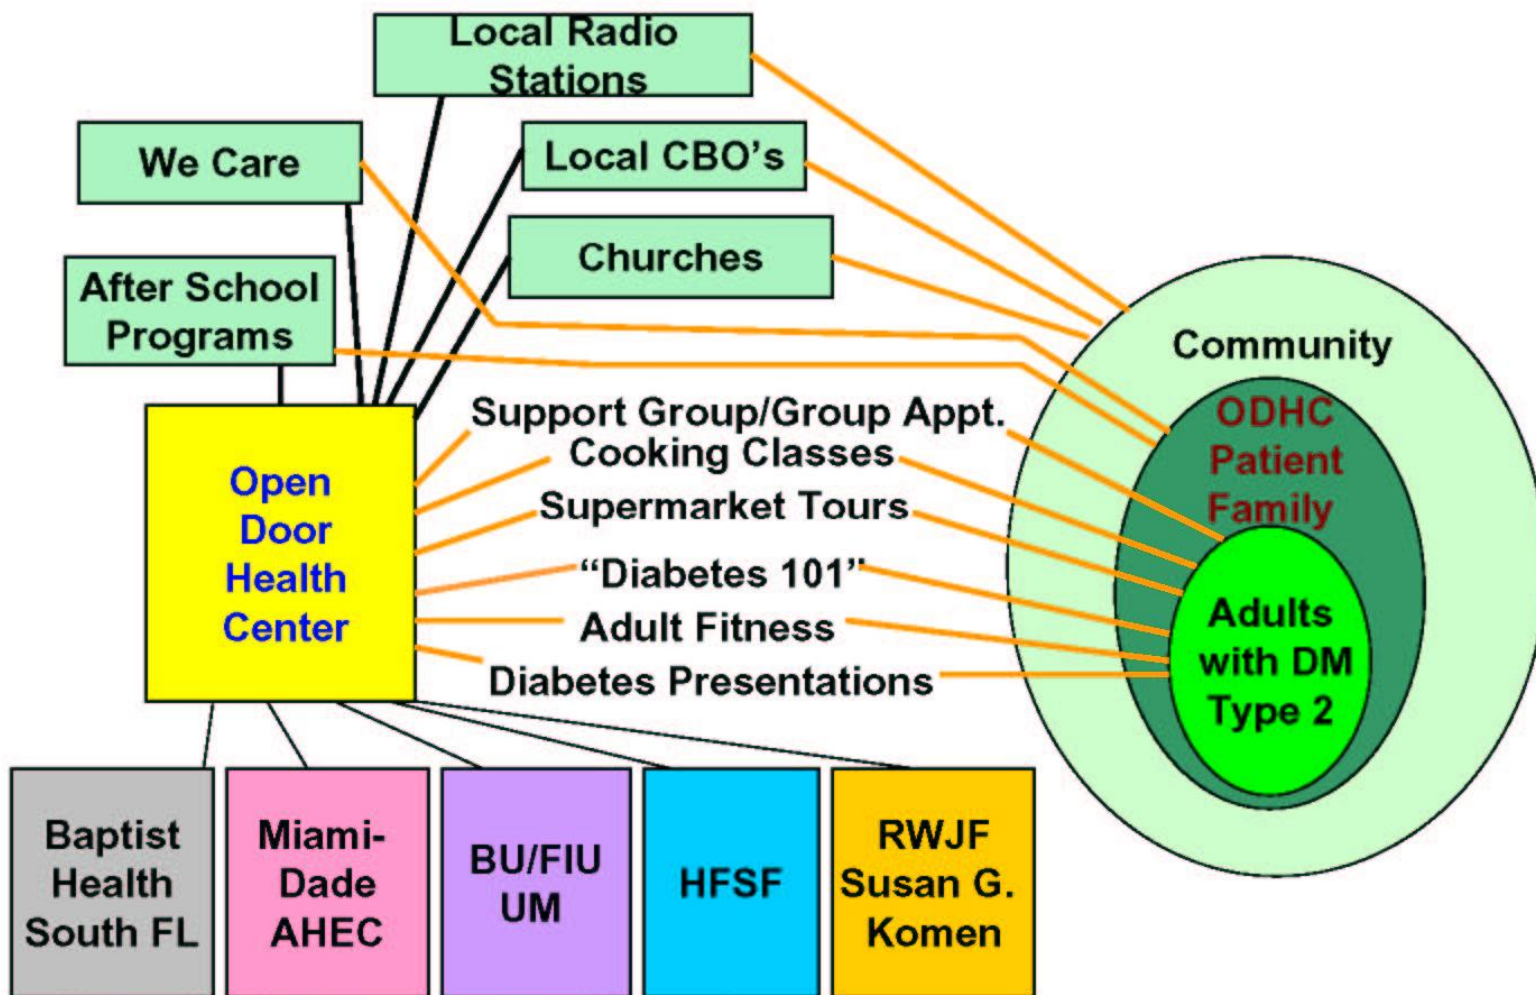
Local Radio Stations

We Care

Local CBO's

Churches

After School Programs

Open Door Health Center

Support Group/Group Appt.
Cooking Classes
Supermarket Tours
"Diabetes 101"
Adult Fitness
Diabetes Presentations

Community

ODHC Patient Family

Adults with DM Type 2

Baptist Health South FL

Miami-Dade AHEC

BU/FIU UM

HFSF

RWJF Susan G. Komen